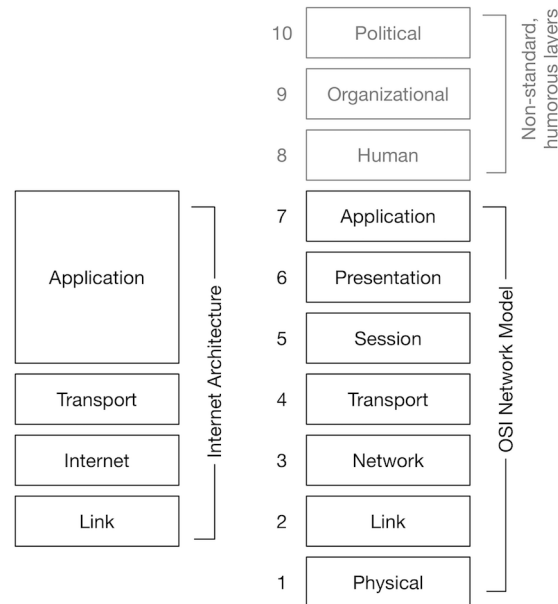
10 Political
9 Organizational
8 Human
Non-standard, humorous layers

Application
Transport
Internet
Link
Internet Architecture

7 Application
6 Presentation
5 Session
4 Transport
3 Network
2 Link
1 Physical
OSI Network Model